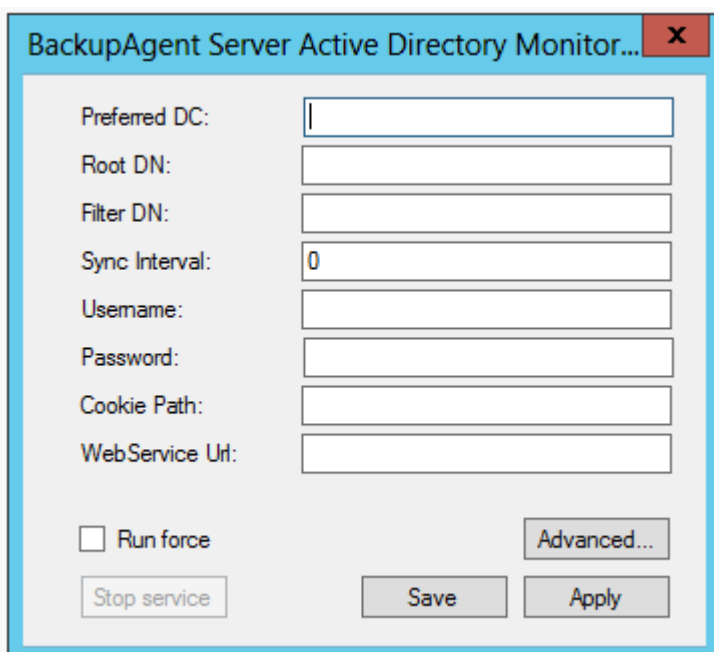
BackupAgent Server Active Directory Monitor...

x

Preferred DC:

Root DN:

Filter DN:

Sync Interval: 0

Username:

Password:

Cookie Path:

WebService Url:

Run force

Advanced...

Stop service

Save

Apply